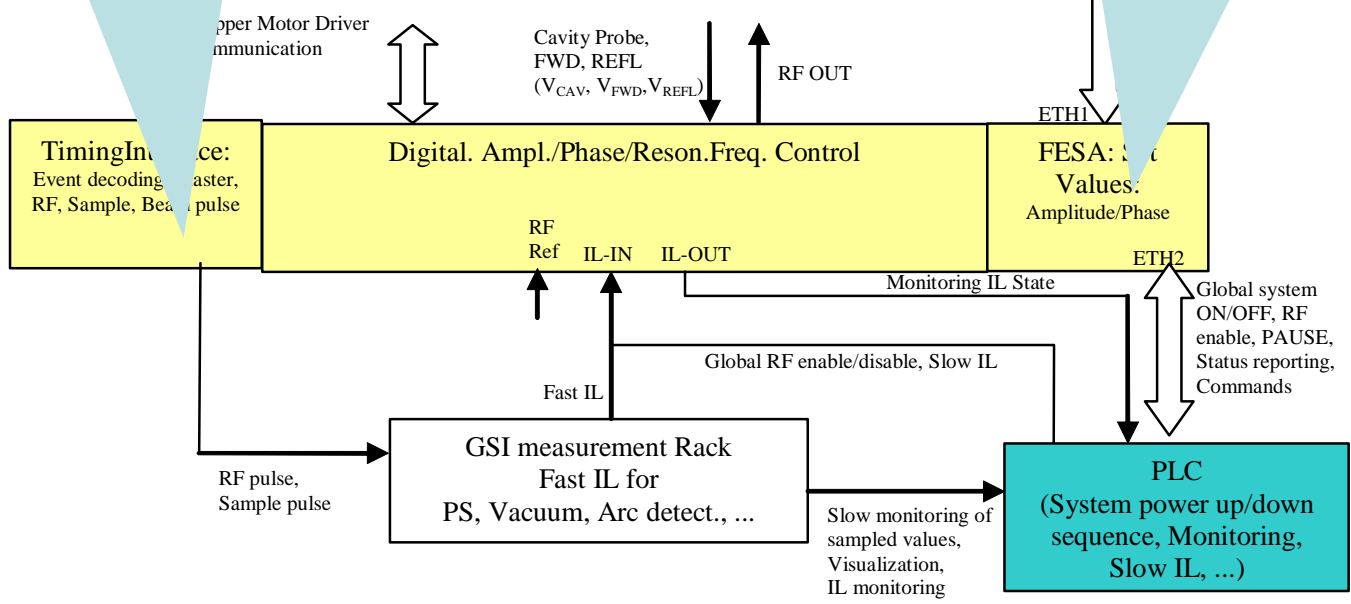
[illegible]pper Motor Driver
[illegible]mmunication

Cavity Probe, FWD, REFL ($V_{CAV}$, $V_{FWD}$, $V_{REFL}$)

RF OUT

ETH1

TimingIn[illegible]e: Event decoding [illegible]aster, RF, Sample, Bea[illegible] pulse

Digital. Ampl./Phase/Reson.Freq. Control

FESA: S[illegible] Values: Amplitude/Phase

RF Ref

IL-IN

IL-OUT

ETH2

Monitoring IL State

Global system ON/OFF, RF enable, PAUSE, Status reporting, Commands

Global RF enable/disable, Slow IL

Fast IL

GSI measurement Rack
Fast IL for
PS, Vacuum, Arc detect., ...

RF pulse, Sample pulse

PLC
(System power up/down sequence, Monitoring, Slow IL, ...)

Slow monitoring of sampled values, Visualization, IL monitoring